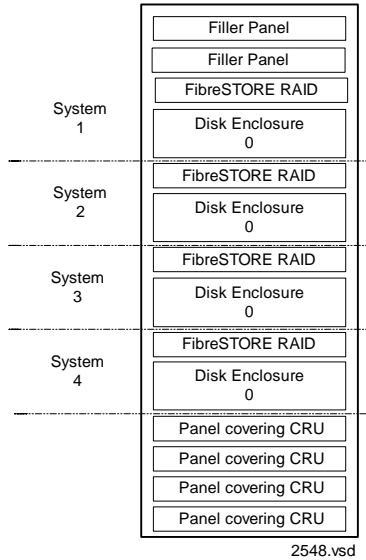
Filler Panel

Filler Panel

System 1

FibreSTORE RAID

Disk Enclosure 0

System 2

FibreSTORE RAID

Disk Enclosure 0

System 3

FibreSTORE RAID

Disk Enclosure 0

System 4

FibreSTORE RAID

Disk Enclosure 0

Panel covering CRU

Panel covering CRU

Panel covering CRU

Panel covering CRU

2548.vsd